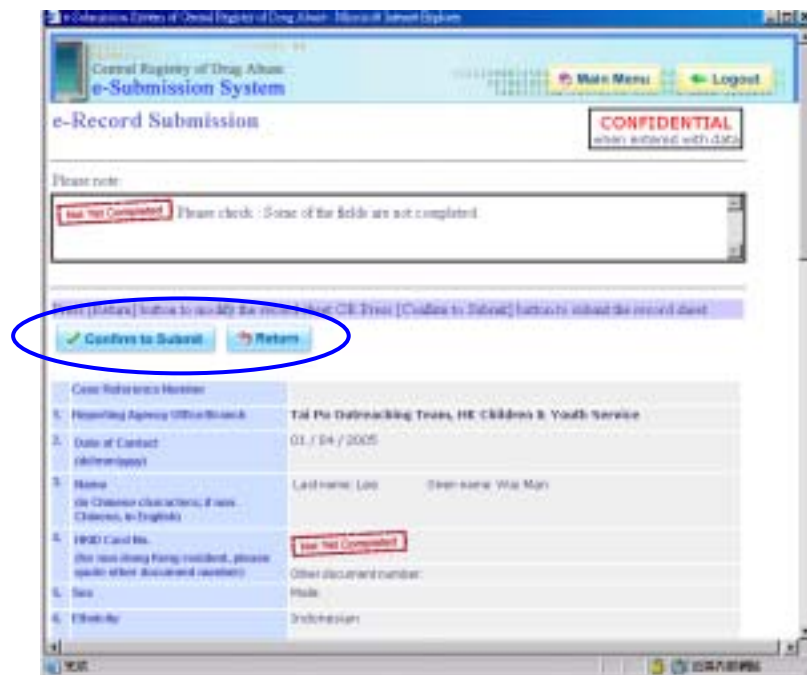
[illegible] e-Submission System of Central Registry of Drug Abuse - Microsoft Internet Explorer

Central Registry of Drug Abuse
e-Submission System

Main Menu
Logout

e-Record Submission

CONFIDENTIAL
when entered with data

Please note:

Not Yet Completed Please check : Some of the fields are not completed.

Press [Return] button to modify the record sheet OR Press [Confirm to Submit] button to submit the record sheet.

Confirm to Submit
Return

| Case Reference Number | |
|---|---|
| 1. Reporting Agency Office/Branch | Tai Po Outreaching Team, HK Children & Youth Service |
| 2. Date of Contact (dd/mm/yyyy) | 01 / 04 / 2005 |
| 3. Name (in Chinese characters; if non Chinese, in English) | Last name: Lee Given name: Wai Man |
| 4. HKID Card No. (for non-Hong Kong resident, please quote other document number) | Not Yet Completed Other document number: |
| 5. Sex | Male |
| 6. Ethnicity | Indonesian |

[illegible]